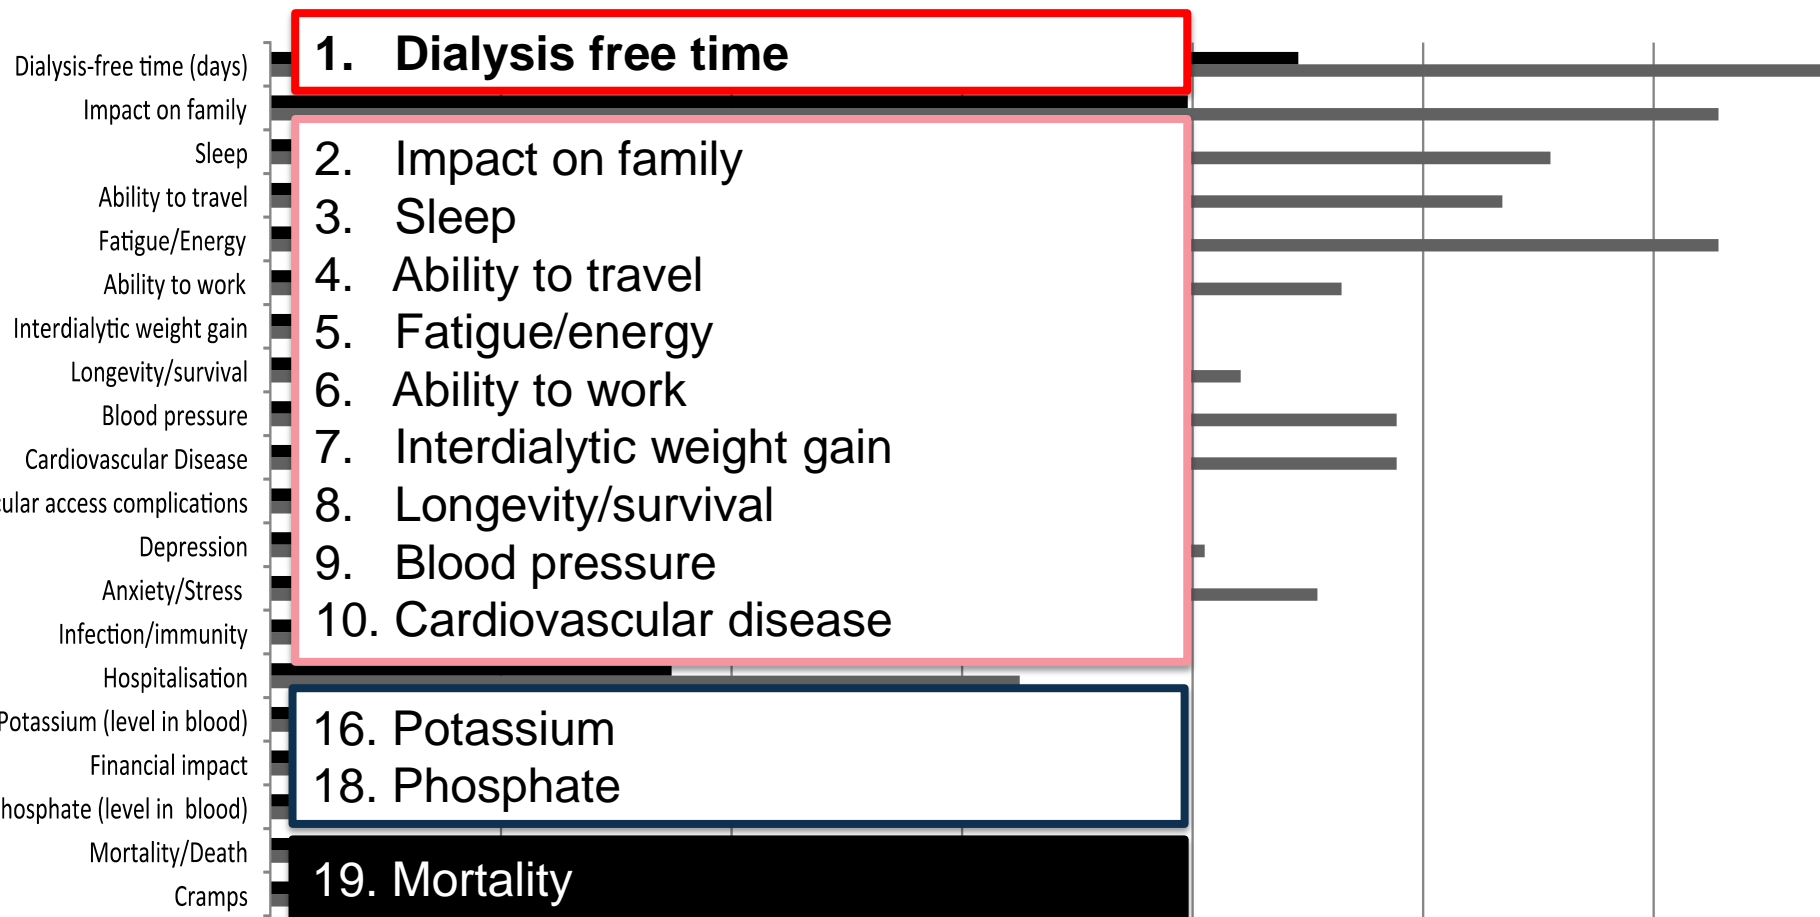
Dialysis-free time (days)
Impact on family
Sleep
Ability to travel
Fatigue/Energy
Ability to work
Interdialytic weight gain
Longevity/survival
Blood pressure
Cardiovascular Disease
ular access complications
Depression
Anxiety/Stress
Infection/immunity
Hospitalisation
Potassium (level in blood)
Financial impact
hosphate (level in blood)
Mortality/Death
Cramps

1. Dialysis free time

2. Impact on family
3. Sleep
4. Ability to travel
5. Fatigue/energy
6. Ability to work
7. Interdialytic weight gain
8. Longevity/survival
9. Blood pressure
10. Cardiovascular disease

16. Potassium
18. Phosphate

19. Mortality